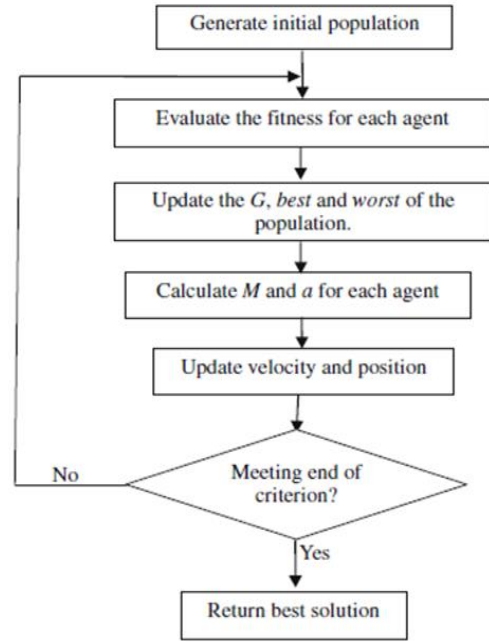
Generate initial population

Evaluate the fitness for each agent

Update the G, best and worst of the population.

Calculate M and a for each agent

Update velocity and position

No

Meeting end of criterion?

Yes

Return best solution